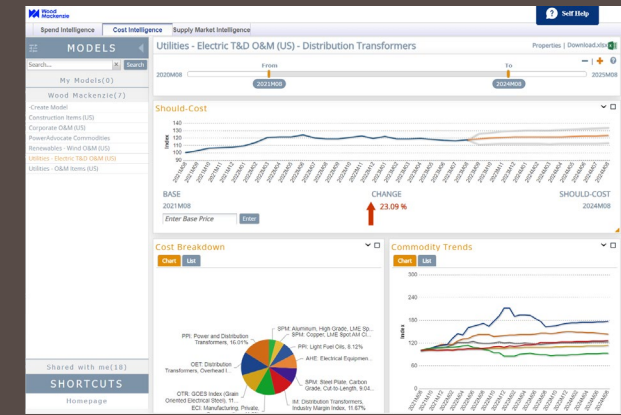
Wood Mackenzie

Self Help

Spend Intelligence | Cost Intelligence | Supply Market Intelligence

MODELS

Search... Search

My Models(0)

Wood Mackenzie(7)

-Create Model
Construction Items (US)
Corporate O&M (US)
PowerAdvocate Commodities
Renewables - Wind O&M (US)
Utilities - Electric T&D O&M (US)
Utilities - O&M Items (US)

Shared with me(18)

SHORTCUTS

Homepage

Utilities - Electric T&D O&M (US) - Distribution Transformers

Properties | Download.xlsx

2020M08 From 2021M08 To 2024M08 2025M08

Should-Cost

140
130
120
110
100
90

Index

BASE
2021M08
Enter Base Price Enter

CHANGE
23.09 %

SHOULD-COST
2024M08

Cost Breakdown

Chart List

SPM: Aluminum, High Grade, LME Sp...
SPM: Copper, LME Spot AM Cl...
PPI: Power and Distribution Transformers, 16.01%
PPI: Light Fuel Oils, 8.12%
AHE: Electrical Equipmen...
OET: Distribution Transformers, Overhead I...
BPM: Steel Plate, Carbon Grade, Cut-to-Length, 9.04...
OTR: GOES Index (Grain Oriented Electrical Steel), 11...
IM: Distribution Transformers, Industry Margin Index, 11.67%
ECI: Manufacturing, Private

Commodity Trends

Chart List

300
240
180
120
60